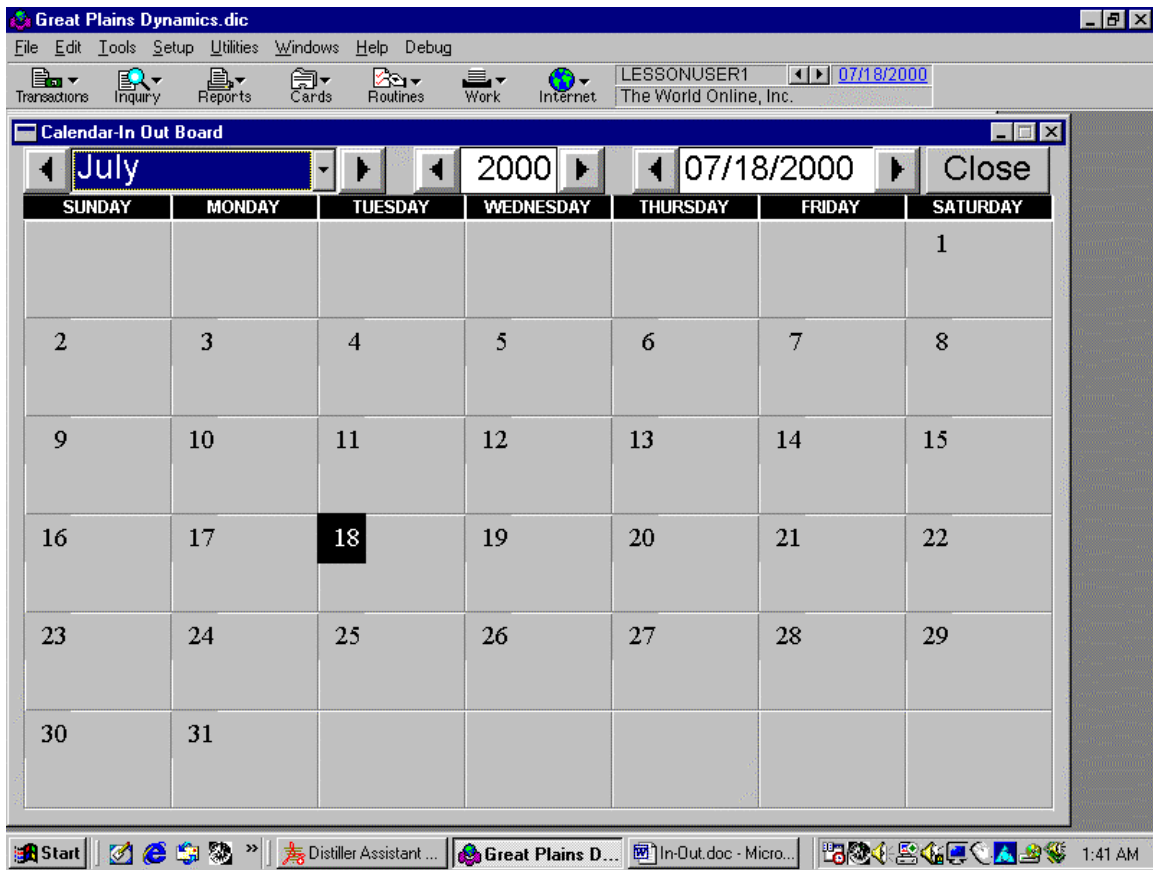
Great Plains Dynamics.dic

File Edit Tools Setup Utilities Windows Help Debug

Transactions Inquiry Reports Cards Routines Work Internet

LESSONUSER1 07/18/2000
The World Online, Inc.

Calendar-In Out Board

July 2000 07/18/2000 Close

| SUNDAY | MONDAY | TUESDAY | WEDNESDAY | THURSDAY | FRIDAY | SATURDAY |
|---|---|---|---|---|---|---|
| | | | | | | 1 |
| 2 | 3 | 4 | 5 | 6 | 7 | 8 |
| 9 | 10 | 11 | 12 | 13 | 14 | 15 |
| 16 | 17 | 18 | 19 | 20 | 21 | 22 |
| 23 | 24 | 25 | 26 | 27 | 28 | 29 |
| 30 | 31 | | | | | |

Start | Distiller Assistant ... | Great Plains D... | In-Out.doc - Micro... | 1:41 AM